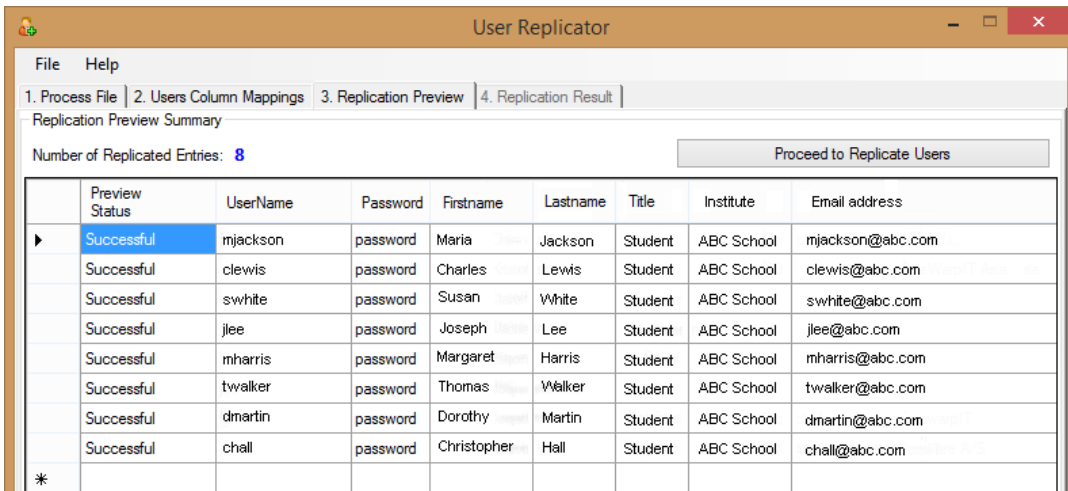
User Replicator

File Help

1. Process File | 2. Users Column Mappings | 3. Replication Preview | 4. Replication Result

Replication Preview Summary

Number of Replicated Entries: 8

Proceed to Replicate Users

| | Preview Status | UserName | Password | Firstname | Lastname | Title | Institute | Email address |
|---|---|---|---|---|---|---|---|---|
| ▶ | Successful | mjackson | password | Maria | Jackson | Student | ABC School | mjackson@abc.com |
| | Successful | clewis | password | Charles | Lewis | Student | ABC School | clewis@abc.com |
| | Successful | swhite | password | Susan | White | Student | ABC School | swhite@abc.com |
| | Successful | jlee | password | Joseph | Lee | Student | ABC School | jlee@abc.com |
| | Successful | mharris | password | Margaret | Harris | Student | ABC School | mharris@abc.com |
| | Successful | twalker | password | Thomas | Walker | Student | ABC School | twalker@abc.com |
| | Successful | dmartin | password | Dorothy | Martin | Student | ABC School | dmartin@abc.com |
| | Successful | chall | password | Christopher | Hall | Student | ABC School | chall@abc.com |
| * | | | | | | | | |